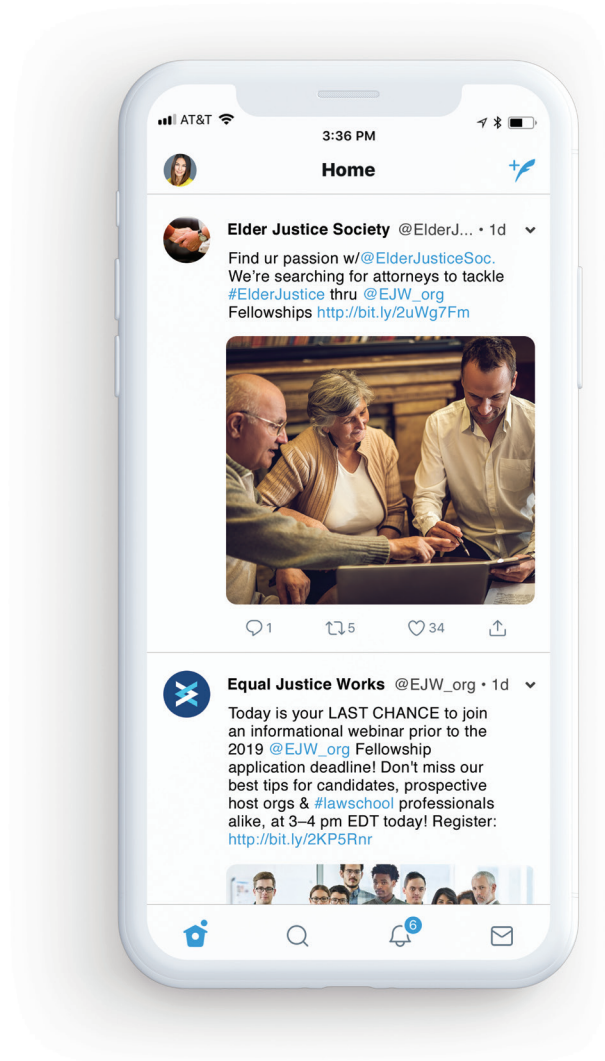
AT&T
3:36 PM

Home

Elder Justice Society @ElderJ... • 1d

Find ur passion w/@ElderJusticeSoc. We're searching for attorneys to tackle #ElderJustice thru @EJW_org Fellowships http://bit.ly/2uWg7Fm

1 5 34

Equal Justice Works @EJW_org • 1d

Today is your LAST CHANCE to join an informational webinar prior to the 2019 @EJW_org Fellowship application deadline! Don't miss our best tips for candidates, prospective host orgs & #lawschool professionals alike, at 3–4 pm EDT today! Register: http://bit.ly/2KP5Rnr

6